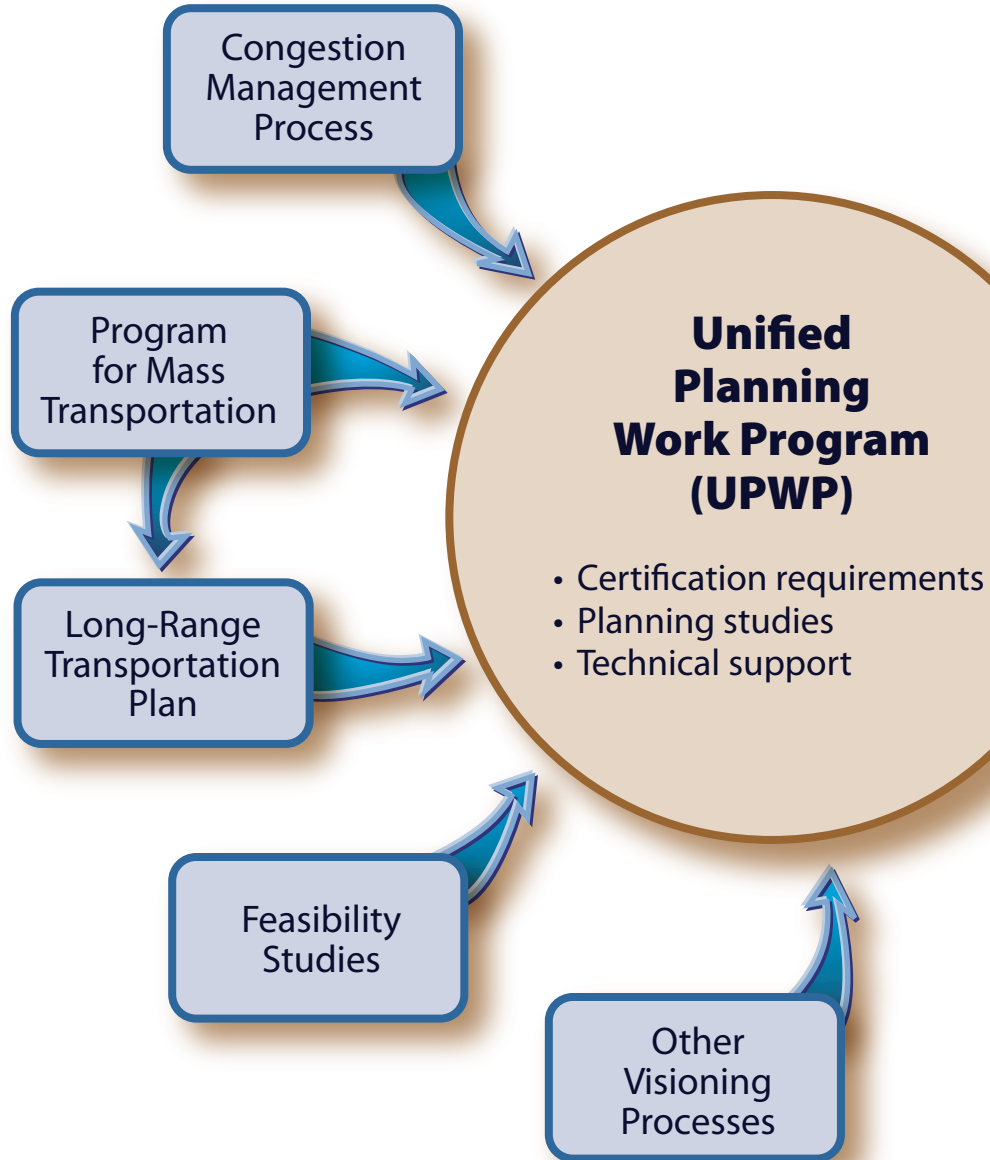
Congestion Management Process

Program for Mass Transportation

Long-Range Transportation Plan

Feasibility Studies

Other Visioning Processes

Unified Planning Work Program (UPWP)

• Certification requirements
• Planning studies
• Technical support